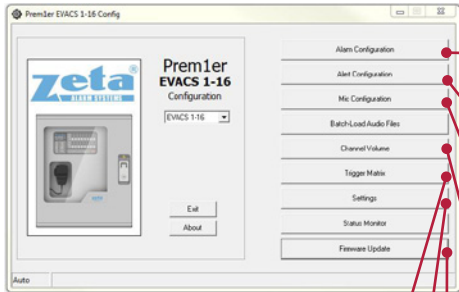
Prem1er EVACS 1-16 Config

Zeta®
ALARM SYSTEMS

Prem1er
EVACS 1-16
Configuration

EVACS 1-16

Exit

About

Alarm Configuration

Alert Configuration

Mic Configuration

Batch-Load Audio Files

Channel Volume

Trigger Matrix

Settings

Status Monitor

Firmware Update

Auto